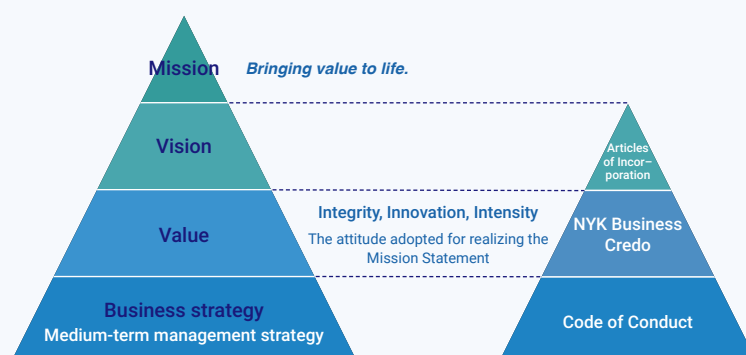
Mission
Bringing value to life.

Vision

Value

Integrity, Innovation, Intensity
The attitude adopted for realizing the Mission Statement

Business strategy
Medium-term management strategy

Articles of Incorporation

NYK Business Credo

Code of Conduct